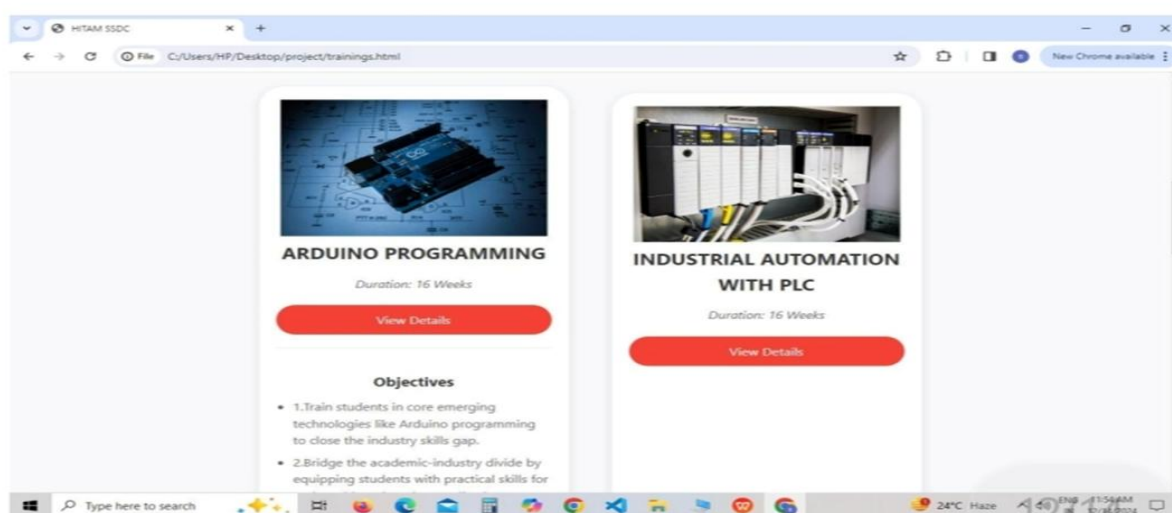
HITAM SSDC

File C:/Users/HP/Desktop/project/trainings.html

New Chrome available

ARDUINO PROGRAMMING

Duration: 16 Weeks

View Details

Objectives

- 1.Train students in core emerging technologies like Arduino programming to close the industry skills gap.
- 2.Bridge the academic-industry divide by equipping students with practical skills for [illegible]

INDUSTRIAL AUTOMATION WITH PLC

Duration: 16 Weeks

View Details

Type here to search

24°C Haze

ENG

11:56 AM

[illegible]